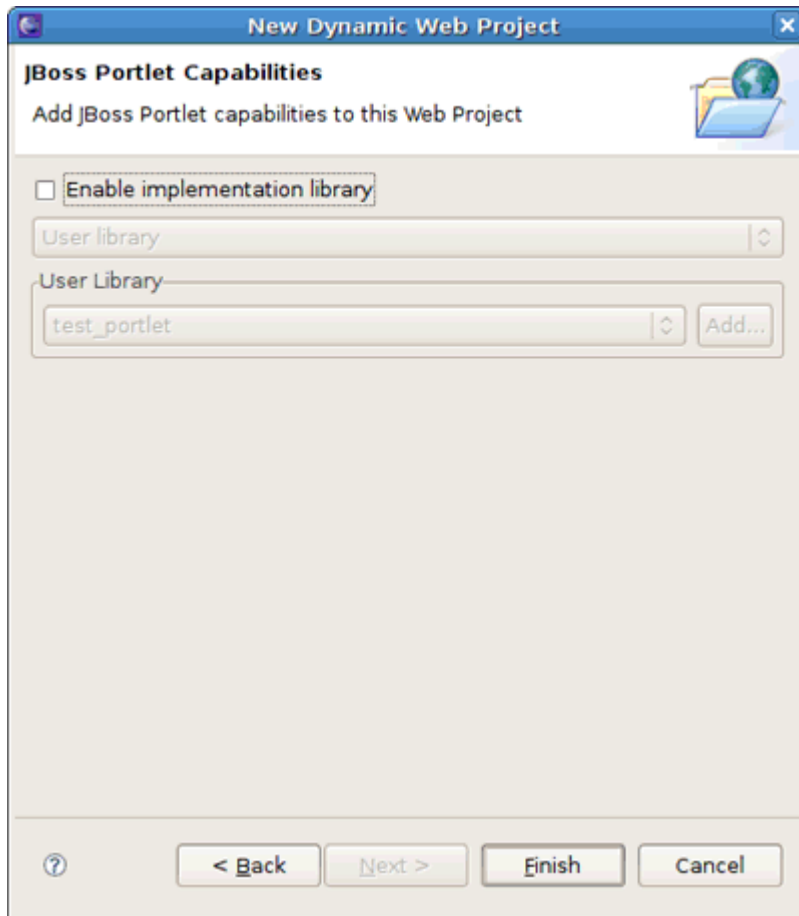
New Dynamic Web Project

JBoss Portlet Capabilities

Add JBoss Portlet capabilities to this Web Project

Enable implementation library

User library

User Library

test_portlet

Add...

?

< Back

Next >

Finish

Cancel